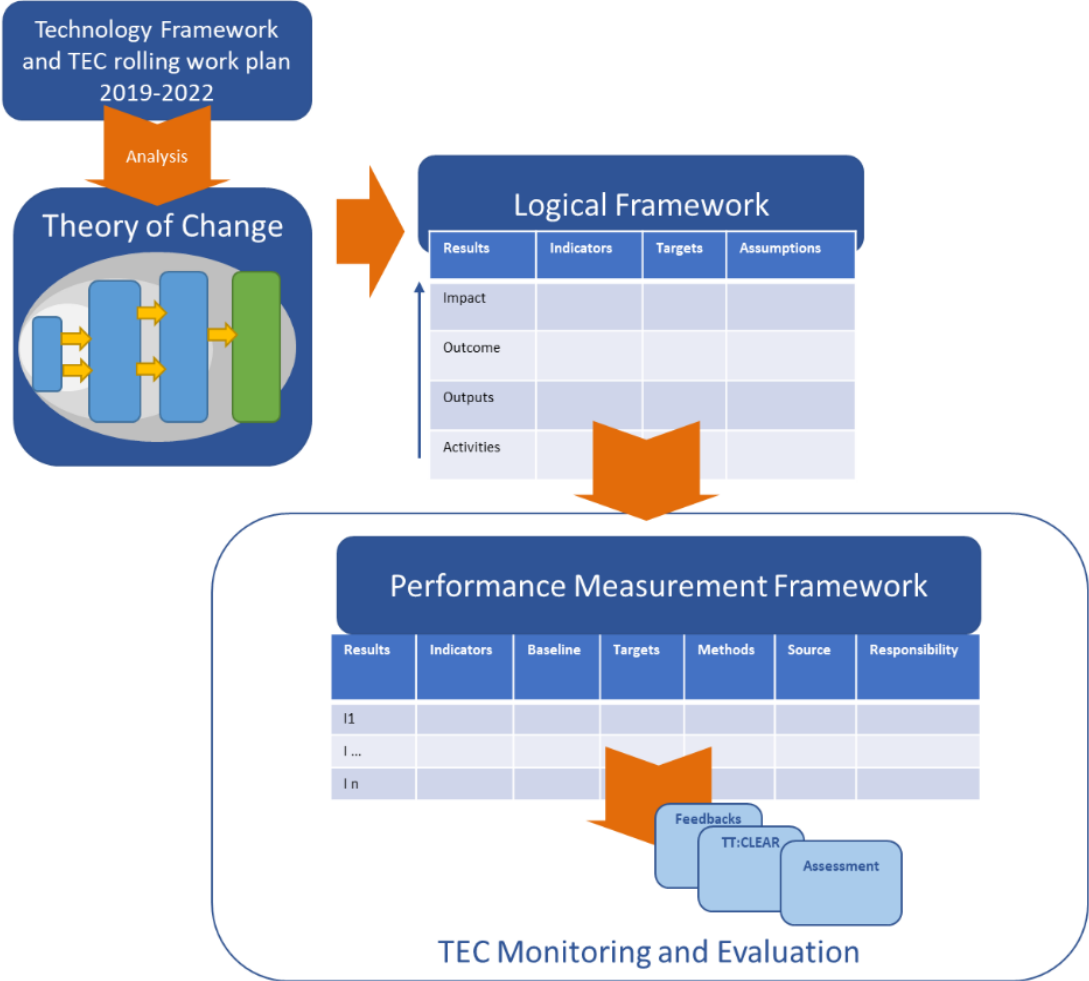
Technology Framework and TEC rolling work plan 2019-2022

Analysis

Theory of Change

Logical Framework

| Results | Indicators | Targets | Assumptions |
|---|---|---|---|
| Impact | | | |
| Outcome | | | |
| Outputs | | | |
| Activities | | | |

Performance Measurement Framework

| Results | Indicators | Baseline | Targets | Methods | Source | Responsibility |
|---|---|---|---|---|---|---|
| I1 | | | | | | |
| I ... | | | | | | |
| I n | | | | | | |

Feedbacks

TT:CLEAR

Assessment

TEC Monitoring and Evaluation